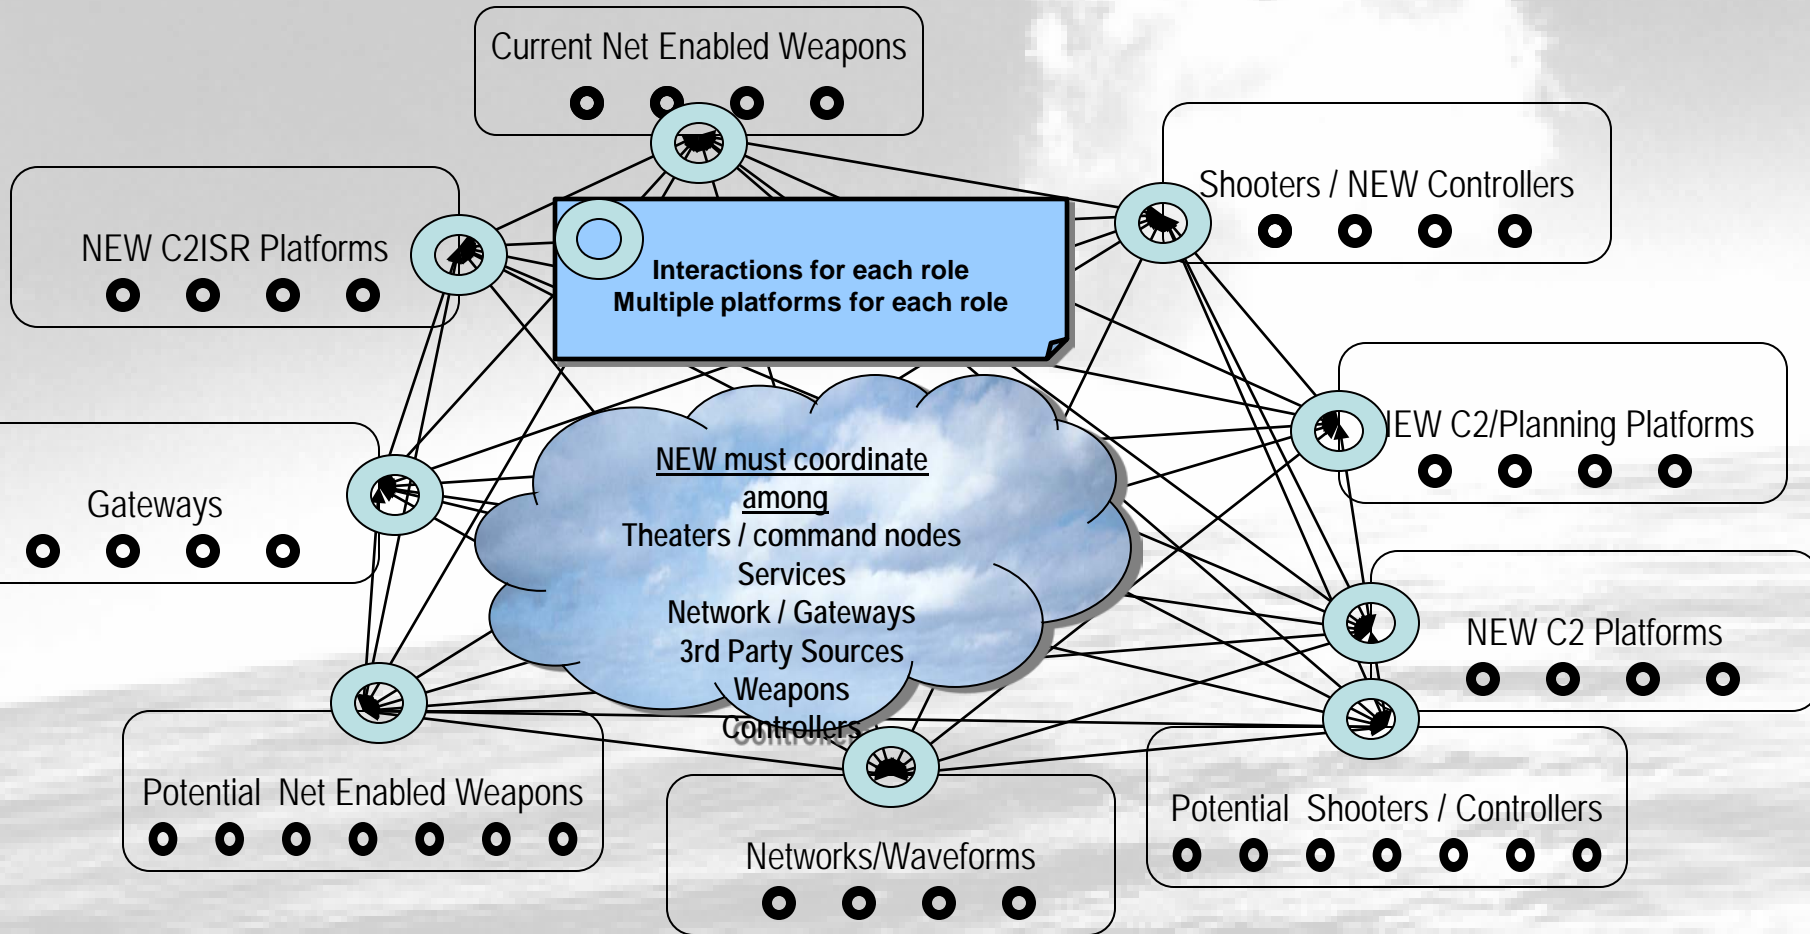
Current Net Enabled Weapons

Shooters / NEW Controllers

NEW C2ISR Platforms

Interactions for each role
Multiple platforms for each role

NEW C2/Planning Platforms

Gateways

NEW must coordinate among
Theaters / command nodes
Services
Network / Gateways
3rd Party Sources
Weapons
Controllers

NEW C2 Platforms

Potential Net Enabled Weapons

Networks/Waveforms

Potential Shooters / Controllers